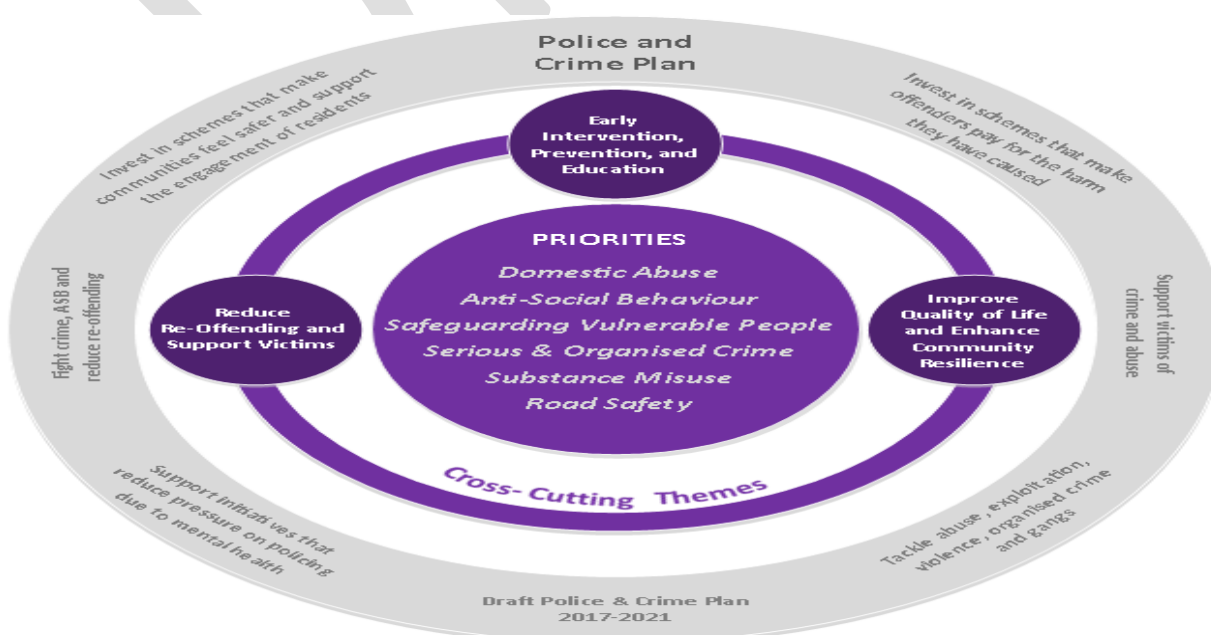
Police and Crime Plan

Invest in schemes that make communities feel safer and support the engagement of residents

Invest in schemes that make offenders pay for the harm they have caused

Early Intervention, Prevention, and Education

PRIORITIES

Domestic Abuse

Anti-Social Behaviour

Safeguarding Vulnerable People

Serious & Organised Crime

Substance Misuse

Road Safety

Fight crime, ASB and reduce re-offending

Reduce Re-Offending and Support Victims

Improve Quality of Life and Enhance Community Resilience

Support victims of crime and abuse

Cross- Cutting Themes

Support initiatives that reduce pressure on policing due to mental health

Tackle abuse, exploitation, violence, organised crime and gangs

Draft Police & Crime Plan 2017-2021